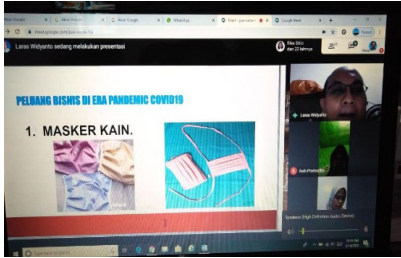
Google
New Google
WhatsApp
Meet - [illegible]
Google Meet

meet.google.com/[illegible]

Laras Widyanto sedang melakukan presentasi

Rika Sitti
dan 20 lainnya

PELUANG BISNIS DI ERA PANDEMIC COVID19

1. MASKER KAIN.

Laras Widyanto

Audi Pramudita

Speakers (High Definition Audio Device)